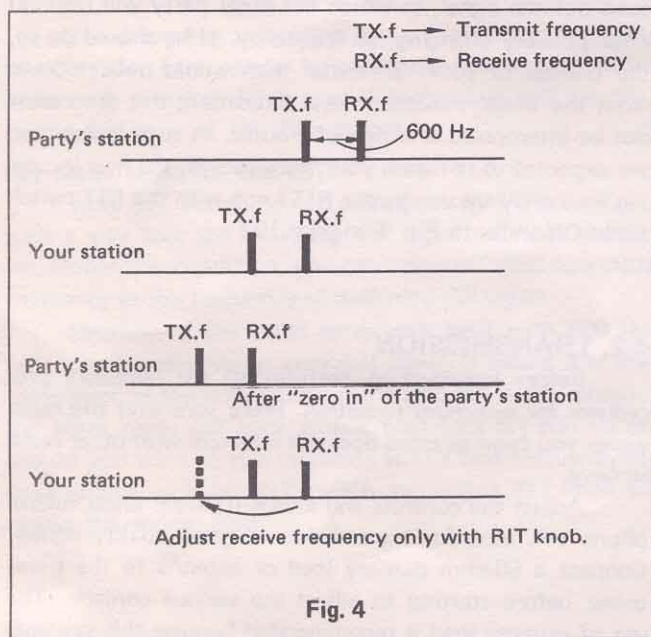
TX.f → Transmit frequency
RX.f → Receive frequency

TX.f RX.f
Party's station
600 Hz

TX.f RX.f
Your station

TX.f RX.f
Party's station
After "zero in" of the party's station

TX.f RX.f
Your station
Adjust receive frequency only with RIT knob.

Fig. 4